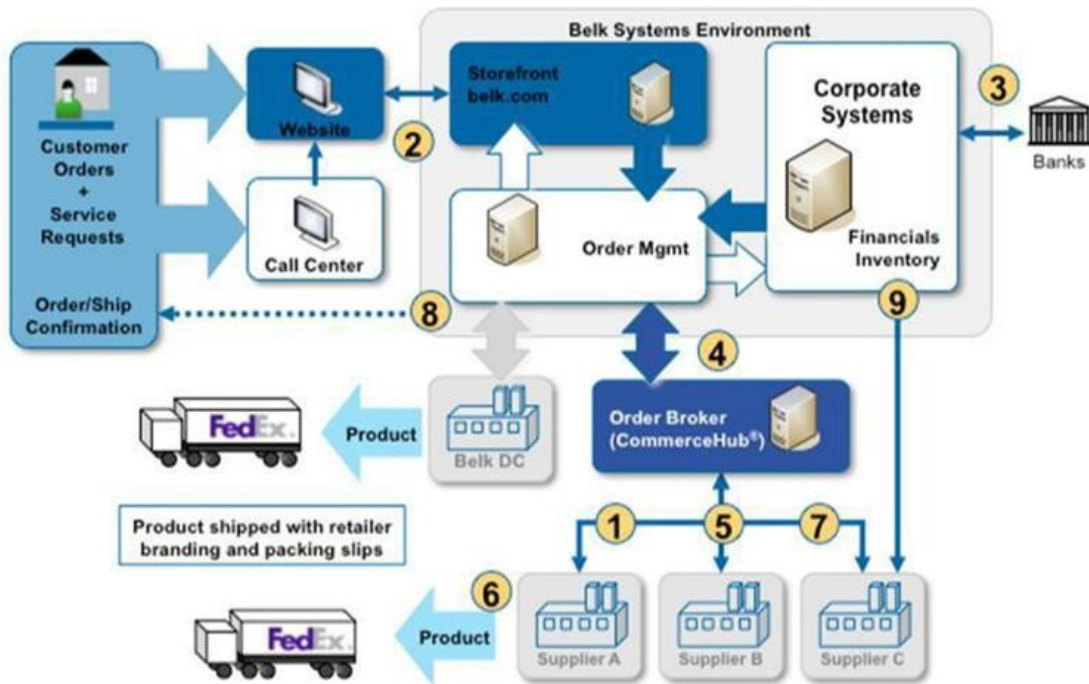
Belk Systems Environment

Customer Orders + Service Requests

Order/Ship Confirmation

Website

Call Center

2

Storefront belk.com

Order Mgmt

Corporate Systems

Financials Inventory

3

Banks

8

9

4

Order Broker (CommerceHub®)

FedEx

Product

Belk DC

Product shipped with retailer branding and packing slips

1

5

7

6

FedEx

Product

Supplier A

Supplier B

Supplier C